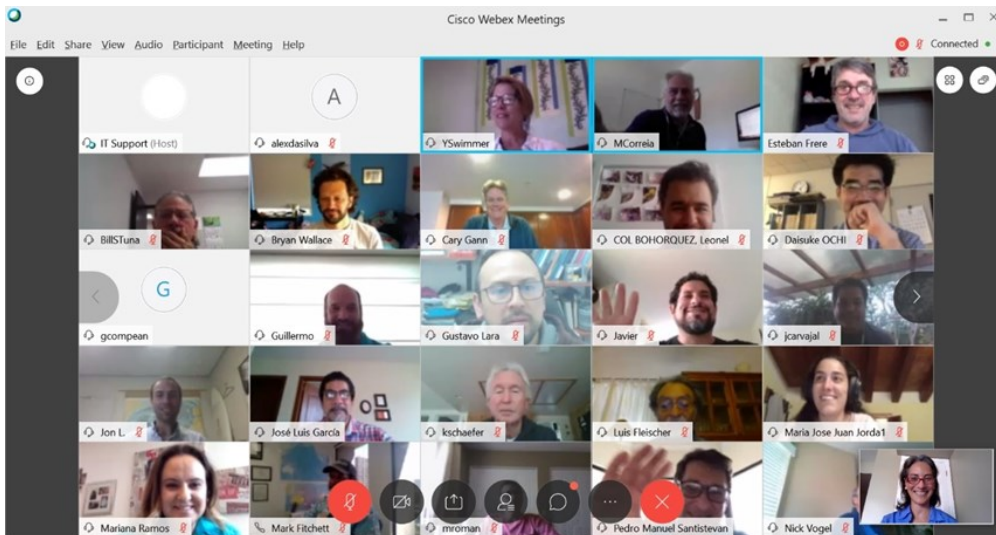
Cisco Webex Meetings

File Edit Share View Audio Participant Meeting Help

Connected

A

IT Support (Host)

alexdasilva

YSwimmer

MCorreia

Esteban Frere

BillSTuna

Bryan Wallace

Cary Gann

COL BOHORQUEZ, Leonel

Daisuke OCHI

G

gcompean

Guillermo

Gustavo Lara

Javier

jcarvajal

Jon L.

José Luis García

kschaefer

Luis Fleischer

Maria Jose Juan Jorda1

Mariana Ramos

Mark Fitchett

mroman

Pedro Manuel Santistevan

Nick Vogel